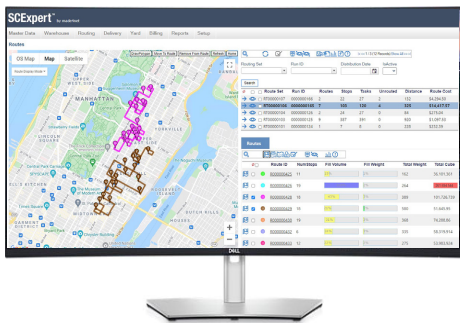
SCExpert by manhattan

Master Data Warehouses Routing Delivery Yard Billing Reports Setup

Routes

OS Map Map Satellite

MANHATTAN

Routing Set Run ID Distribution Date Selective

Search

| | Route Set | Run ID | Routes | Stops | Tasks | Unrouted | Distance | Route Cost |
|---|---|---|---|---|---|---|---|---|
| | RT00000107 | RT00000108 | 2 | 32 | 27 | 2 | 112 | \$4,294.89 |
| | RT00000108 | RT00000109 | 10 | 130 | 124 | 0 | 325 | \$14,417.57 |
| | RT00000104 | RT00000125 | 4 | 24 | 27 | 0 | 84 | \$275.04 |
| | RT00000106 | RT00000126 | 8 | 587 | 591 | 0 | 428 | \$1,097.93 |
| | RT00000103 | RT00000150 | 1 | 7 | 8 | 0 | 229 | \$232.36 |

Routes

| | Route ID | NumStops | Fill Volume | Fill Weight | Total Weight | Total Cube |
|---|---|---|---|---|---|---|
| | R000000423 | 11 | | | 162 | 26,101,301 |
| | R000000425 | 15 | | | 264 | |
| | R000000428 | 14 | | | 308 | 101,126,159 |
| | R000000429 | 15 | | | 300 | |
| | R000000430 | 15 | | | 365 | 74,298.86 |
| | R000000432 | 6 | | | 325 | 58,519,914 |
| | R000000433 | 12 | | | 270 | 13,050,914 |

DELL